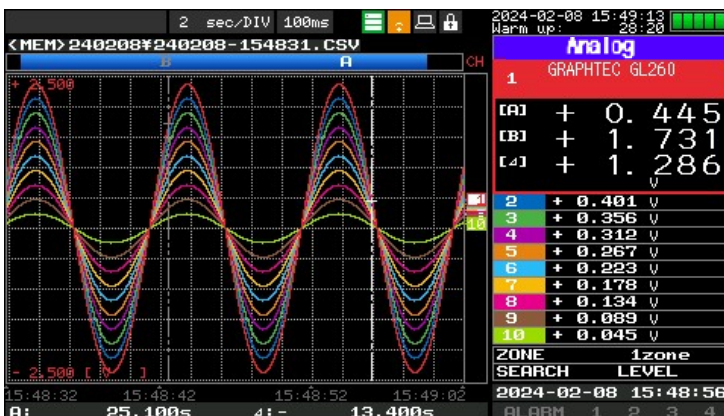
2 sec/DIV 100ms

2024-02-08 15:49:13
Warm up: 28:20

<MEM>240208¥240208-154831.CSV

B A CH

+ 2.500

- 2.500 [ V ]

Analog

1 GRAPHTEC GL260

[A] + 0.445
[B] + 1.731
[⊿] + 1.286
V

2 + 0.401 V
3 + 0.356 V
4 + 0.312 V
5 + 0.267 V
6 + 0.223 V
7 + 0.178 V
8 + 0.134 V
9 + 0.089 V
10 + 0.045 V

1
10

ZONE 1zone
SEARCH LEVEL

15:48:32 15:48:42 15:48:52 15:49:02

2024-02-08 15:48:56

A: 25.100s ⊿:- 13.400s

ALARM 1 2 3 4